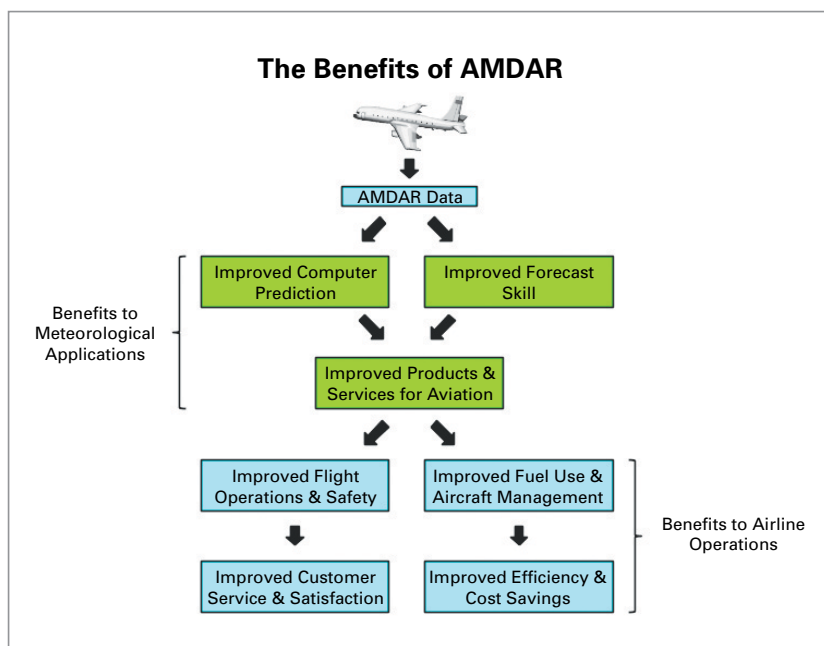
The Benefits of AMDAR

AMDAR Data

Benefits to Meteorological Applications

Improved Computer Prediction

Improved Forecast Skill

Improved Products & Services for Aviation

Improved Flight Operations & Safety

Improved Fuel Use & Aircraft Management

Benefits to Airline Operations

Improved Customer Service & Satisfaction

Improved Efficiency & Cost Savings